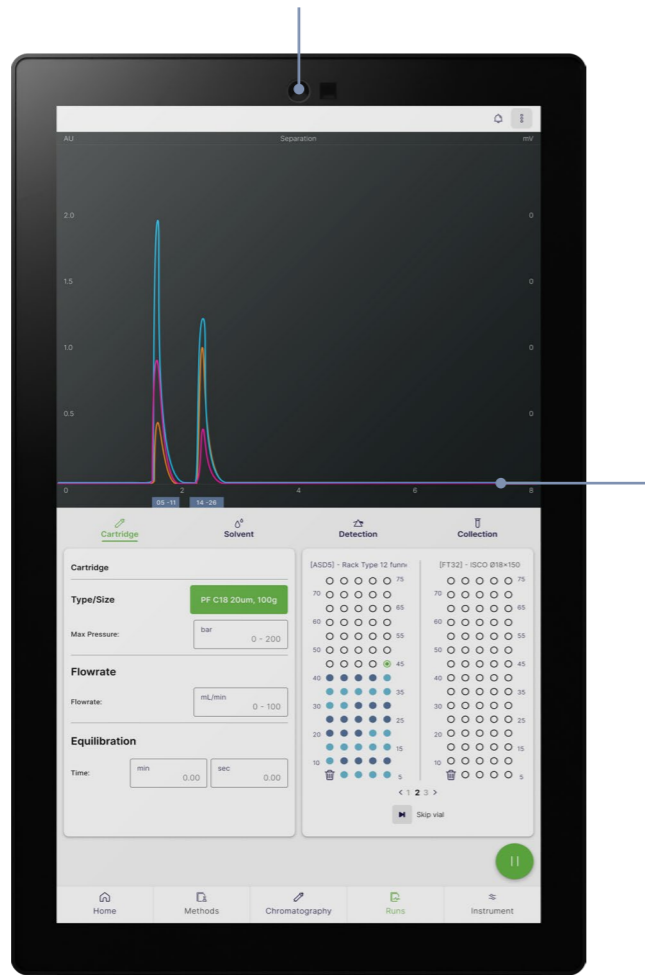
AU

Separation

mV

2.0

0

1.5

0

1.0

0

0.5

0

0

2

4

6

8

05 -11

14 -26

Cartridge

Solvent

Detection

Collection

Cartridge

Type/Size

PF C18 20um, 100g

Max Pressure:

bar

0 - 200

Flowrate

Flowrate:

mL/min

0 - 100

Equilibration

Time:

min

0.00

sec

0.00

[ASD5] - Rack Type 12 funn

75

70

65

60

55

50

45

40

35

30

25

20

15

10

5

[FT32] - ISCO Ø18×150

75

70

65

60

55

50

45

40

35

30

25

20

15

10

5

< 1 2 3 >

Skip vial

Home

Methods

Chromatography

Runs

Instrument